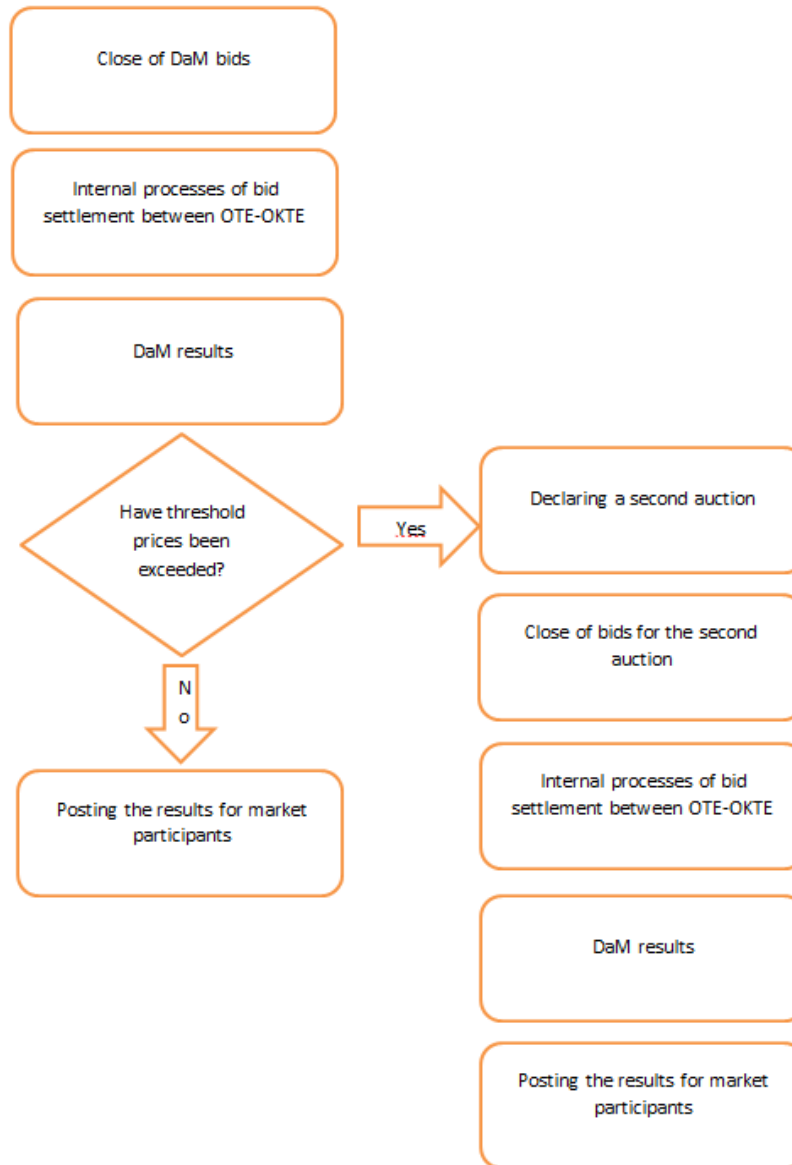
Close of DaM bids

Internal processes of bid settlement between OTE-OKTE

DaM results

Have threshold prices been exceeded?

Yes

Declaring a second auction

Close of bids for the second auction

Internal processes of bid settlement between OTE-OKTE

DaM results

Posting the results for market participants

No

Posting the results for market participants